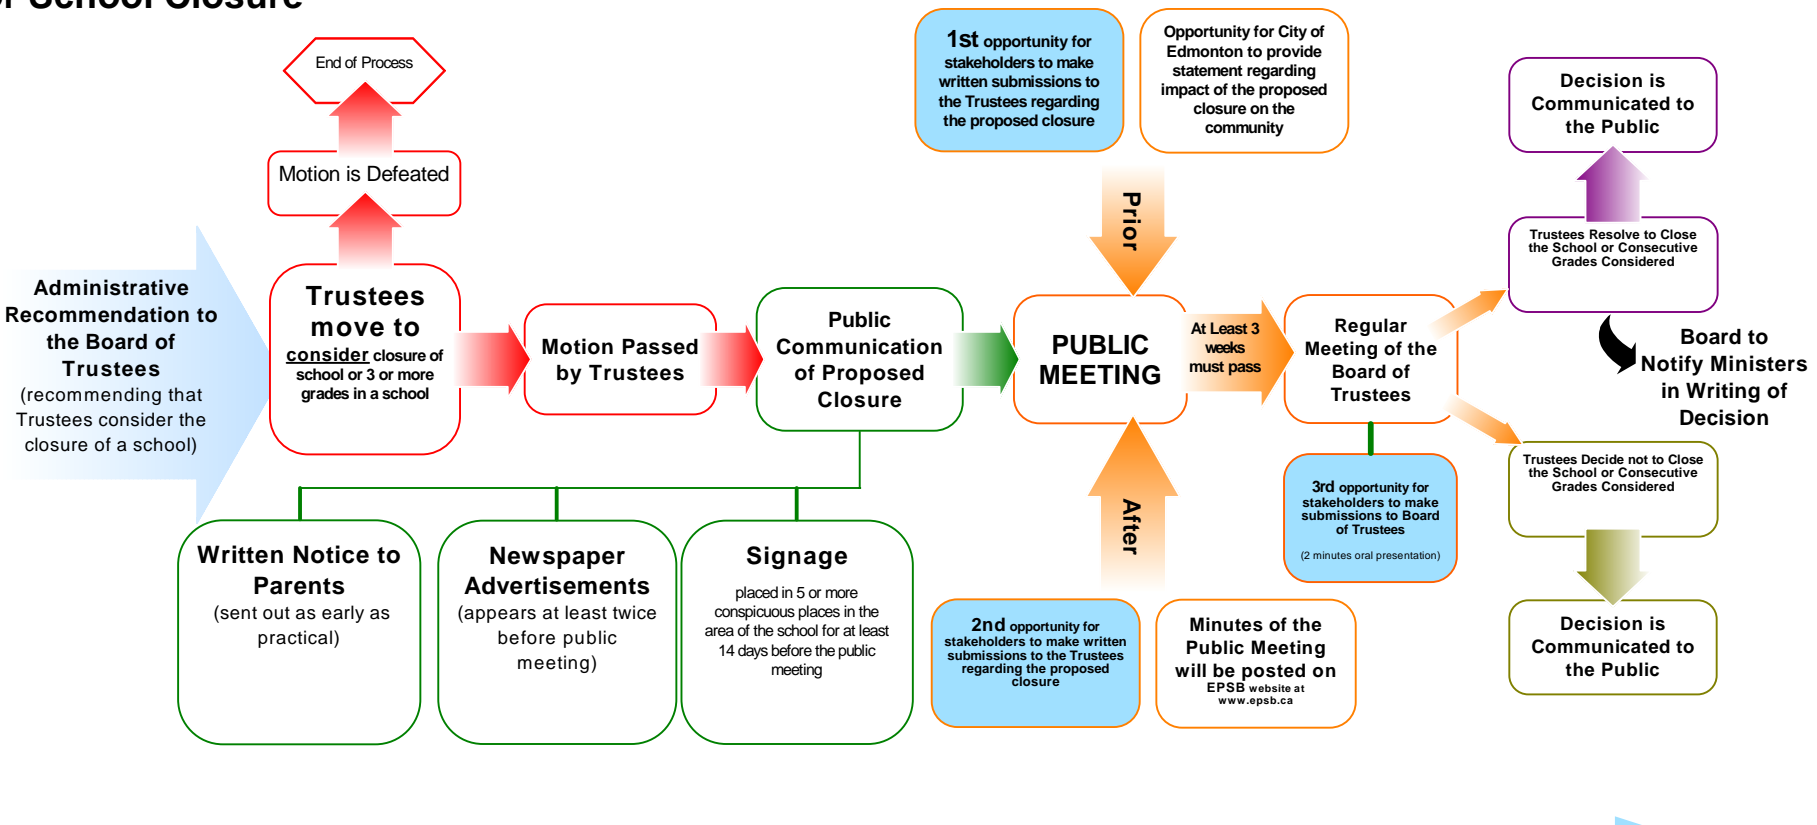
School Closure

End of Process

Motion is Defeated

Administrative Recommendation to the Board of Trustees (recommending that Trustees consider the closure of a school)

Trustees move to consider closure of school or 3 or more grades in a school

Motion Passed by Trustees

Public Communication of Proposed Closure

Written Notice to Parents (sent out as early as practical)

Newspaper Advertisements (appears at least twice before public meeting)

Signage placed in 5 or more conspicuous places in the area of the school for at least 14 days before the public meeting

1st opportunity for stakeholders to make written submissions to the Trustees regarding the proposed closure

Opportunity for City of Edmonton to provide statement regarding impact of the proposed closure on the community

Prior

PUBLIC MEETING

After

2nd opportunity for stakeholders to make written submissions to the Trustees regarding the proposed closure

Minutes of the Public Meeting will be posted on EPSB website at www.epsb.ca

At Least 3 weeks must pass

Regular Meeting of the Board of Trustees

3rd opportunity for stakeholders to make submissions to Board of Trustees

(2 minutes oral presentation)

Decision is Communicated to the Public

Trustees Resolve to Close the School or Consecutive Grades Considered

Board to Notify Ministers in Writing of Decision

Trustees Decide not to Close the School or Consecutive Grades Considered

Decision is Communicated to the Public